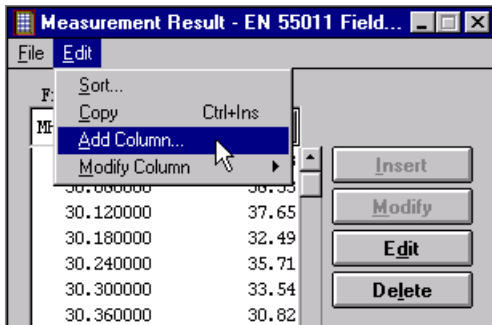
Measurement Result - EN 55011 Field...
File Edit
Sort...
Copy Ctrl+Ins
Add Column...
Modify Column
F
MH
30.060000 36.33
30.120000 37.65
30.180000 32.49
30.240000 35.71
30.300000 33.54
30.360000 30.82
Insert
Modify
Edit
Delete